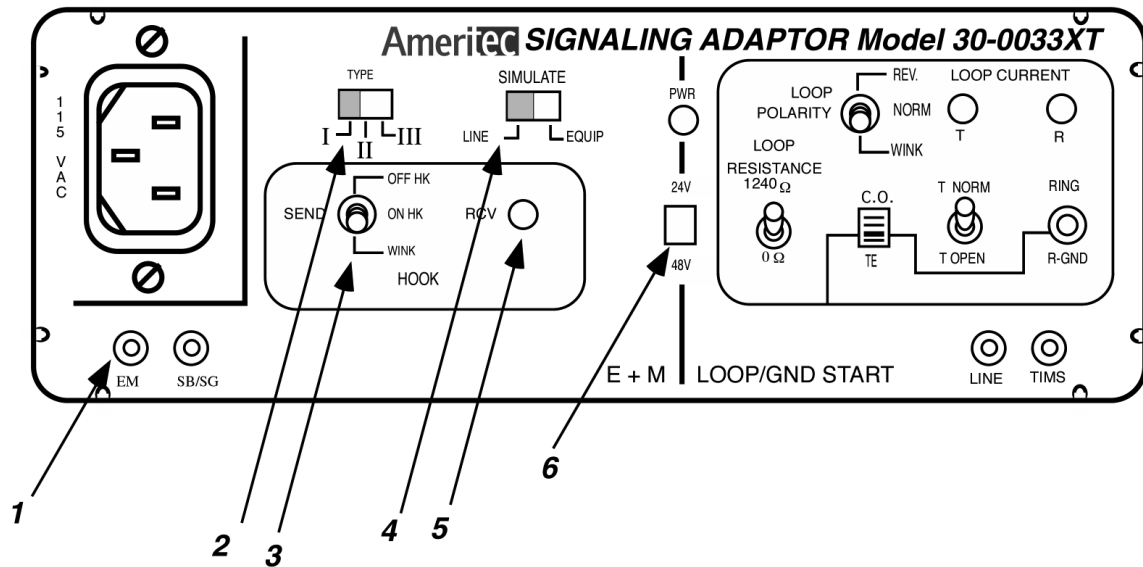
Ameritec SIGNALING ADAPTOR Model 30-0033XT

115 VAC

TYPE
I II III

SIMULATE
LINE EQUIP

OFF HK
SEND ON HK
WINK
HOOK

RCV

PWR

24V
48V

E + M

LOOP POLARITY
REV.
NORM
WINK

LOOP CURRENT
T R

LOOP RESISTANCE
1240 Ω
0 Ω

C.O.
TE

T NORM
T OPEN

RING
R-GND

LOOP/GND START

LINE TIMS

EM SB/SG

1
2
3
4
5
6